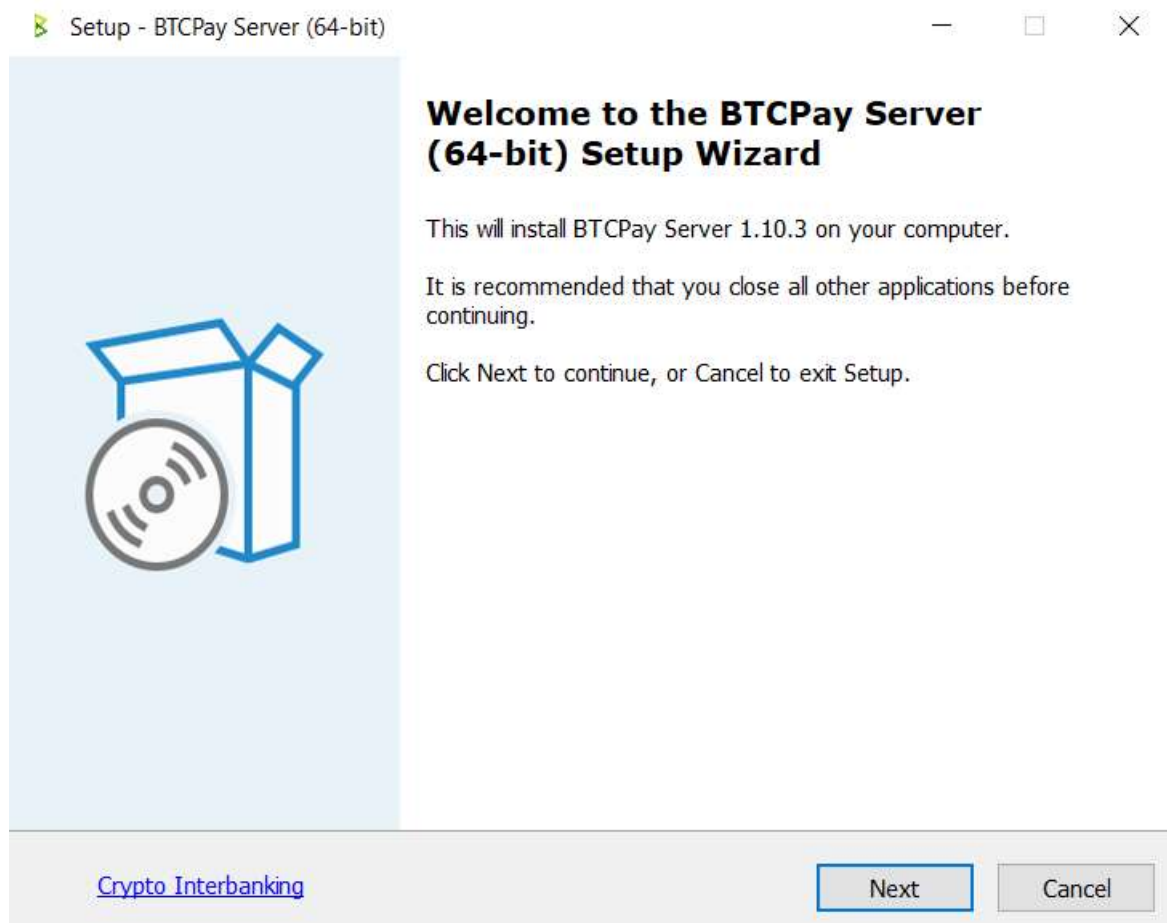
Setup - BTCPay Server (64-bit)

Welcome to the BTCPay Server (64-bit) Setup Wizard

This will install BTCPay Server 1.10.3 on your computer.

It is recommended that you close all other applications before continuing.

Click Next to continue, or Cancel to exit Setup.

Crypto Interbanking

Next

Cancel